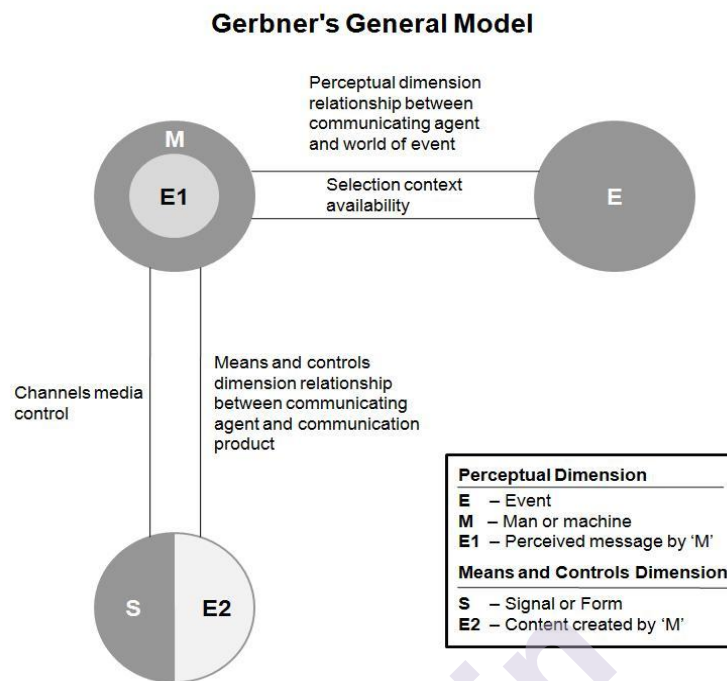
Gerbner's General Model

Perceptual dimension relationship between communicating agent and world of event

M

E1

Selection context availability

E

Means and controls dimension relationship between communicating agent and communication product

Channels media control

Perceptual Dimension
E – Event
M – Man or machine
E1 – Perceived message by 'M'
Means and Controls Dimension
S – Signal or Form
E2 – Content created by 'M'

S

E2